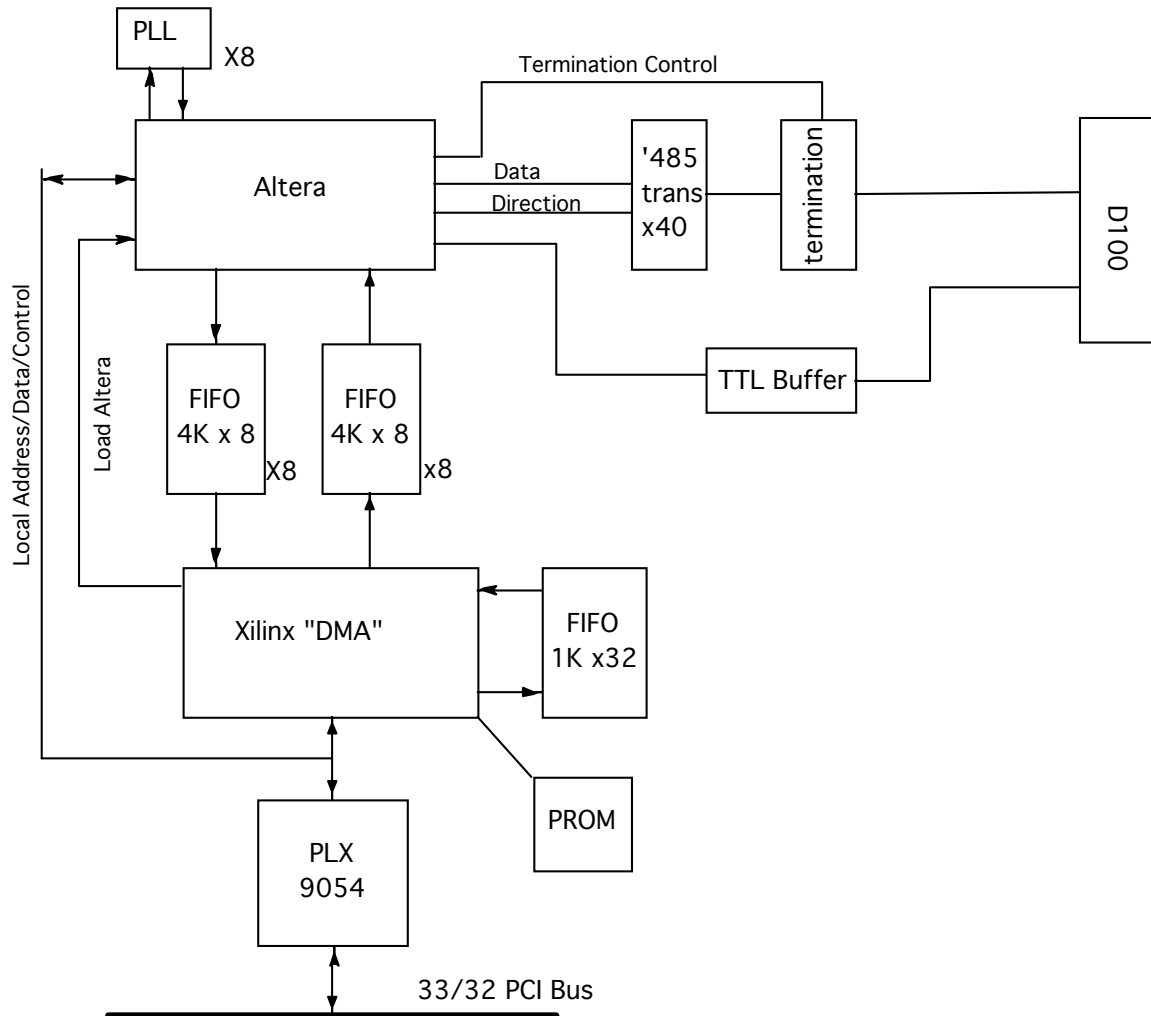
PLL
X8
Termination Control
Altera
Data
Direction
'485 trans x40
termination
D100
Local Address/Data/Control
Load Altera
FIFO 4K x 8
X8
FIFO 4K x 8
x8
TTL Buffer
Xilinx "DMA"
FIFO 1K x32
PROM
PLX 9054
33/32 PCI Bus